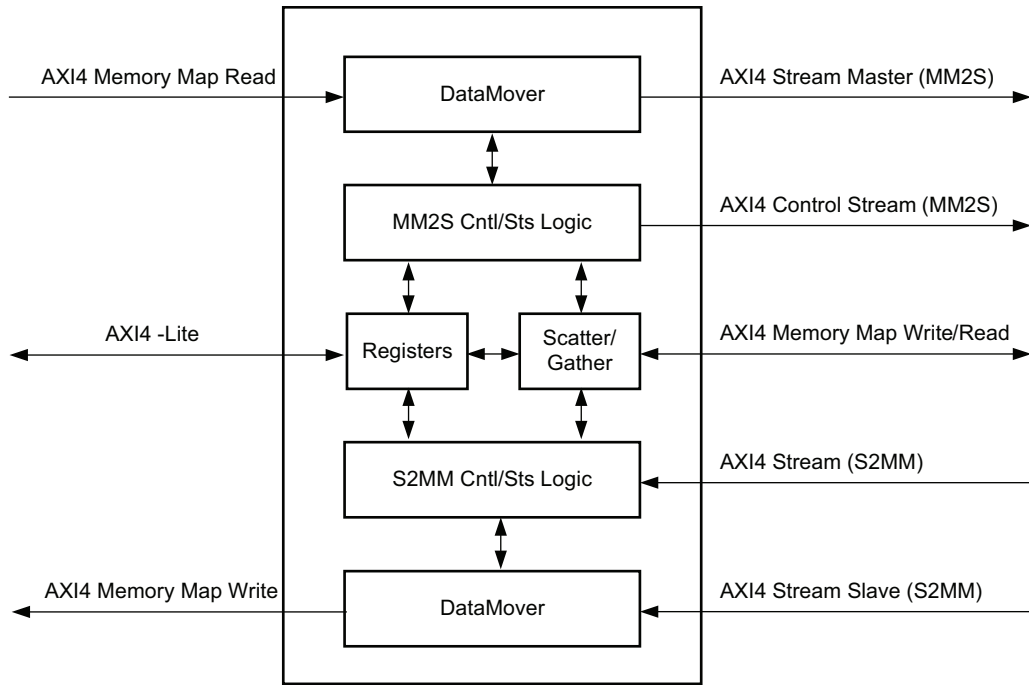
AXI4 Memory Map Read

DataMover

AXI4 Stream Master (MM2S)

MM2S Cntl/Sts Logic

AXI4 Control Stream (MM2S)

AXI4 -Lite

Registers

Scatter/ Gather

AXI4 Memory Map Write/Read

S2MM Cntl/Sts Logic

AXI4 Stream (S2MM)

AXI4 Memory Map Write

DataMover

AXI4 Stream Slave (S2MM)